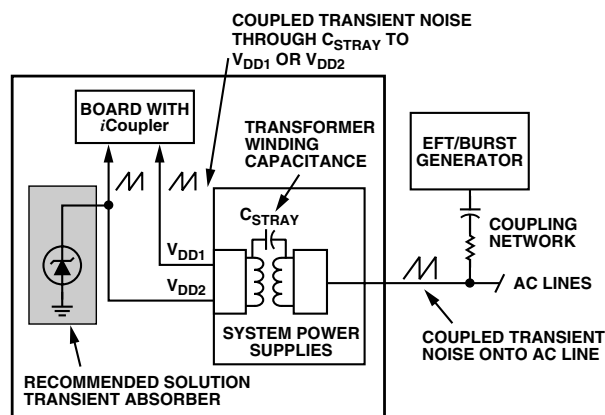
COUPLED TRANSIENT NOISE THROUGH $C_{STRAY}$ TO $V_{DD1}$ OR $V_{DD2}$

BOARD WITH *i*Coupler

TRANSFORMER WINDING CAPACITANCE

EFT/BURST GENERATOR

$C_{STRAY}$

COUPLING NETWORK

$V_{DD1}$

$V_{DD2}$

AC LINES

SYSTEM POWER SUPPLIES

COUPLED TRANSIENT NOISE ONTO AC LINE

RECOMMENDED SOLUTION TRANSIENT ABSORBER